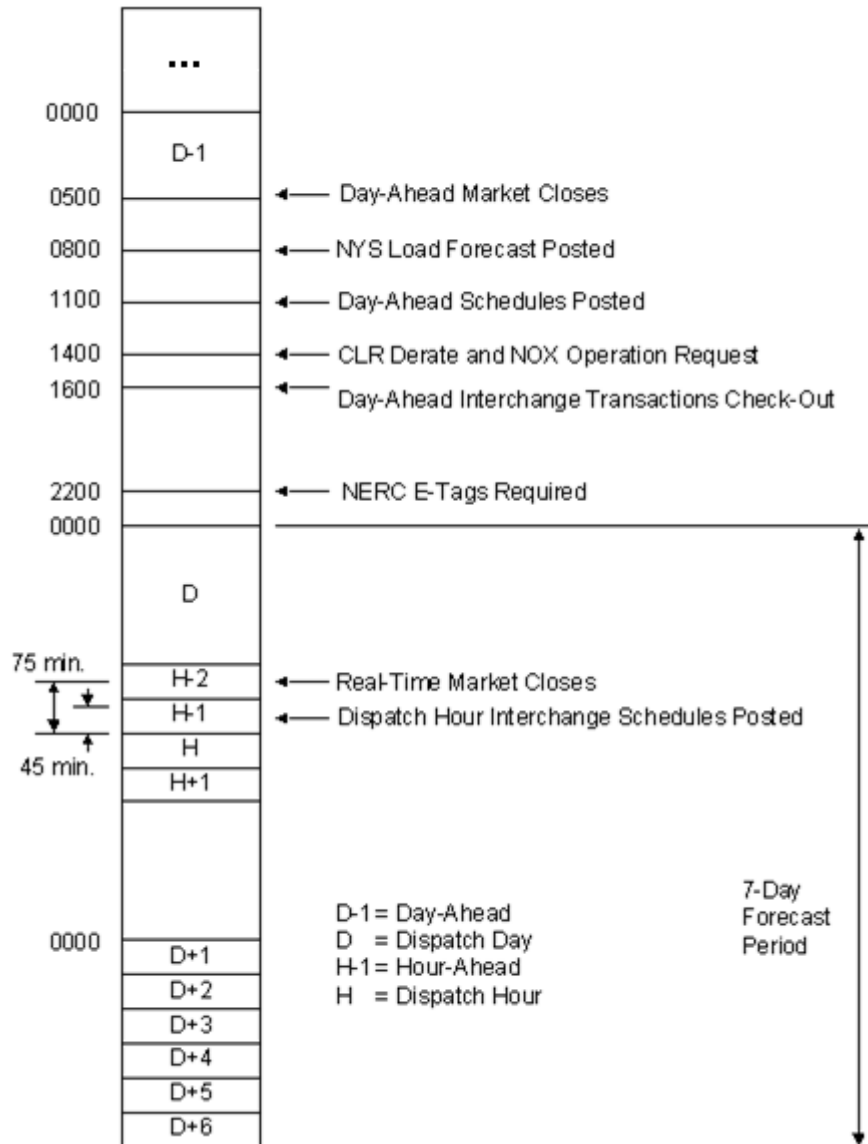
...

0000

D-1

0500 Day-Ahead Market Closes

0800 NYS Load Forecast Posted

1100 Day-Ahead Schedules Posted

1400 CLR Derate and NOX Operation Request

1600 Day-Ahead Interchange Transactions Check-Out

2200 NERC E-Tags Required

0000

D

75 min.

H-2 Real-Time Market Closes

H-1 Dispatch Hour Interchange Schedules Posted

45 min.

H

H+1

D-1 = Day-Ahead
D = Dispatch Day
H-1 = Hour-Ahead
H = Dispatch Hour

7-Day Forecast Period

0000

D+1

D+2

D+3

D+4

D+5

D+6